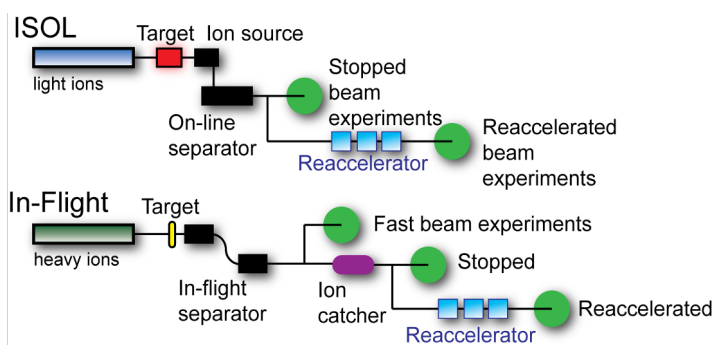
ISOL

Target

Ion source

light ions

Stopped beam experiments

On-line separator

Reaccelerator

Reaccelerated beam experiments

In-Flight

Target

heavy ions

Fast beam experiments

Stopped

In-flight separator

Ion catcher

Reaccelerator

Reaccelerated